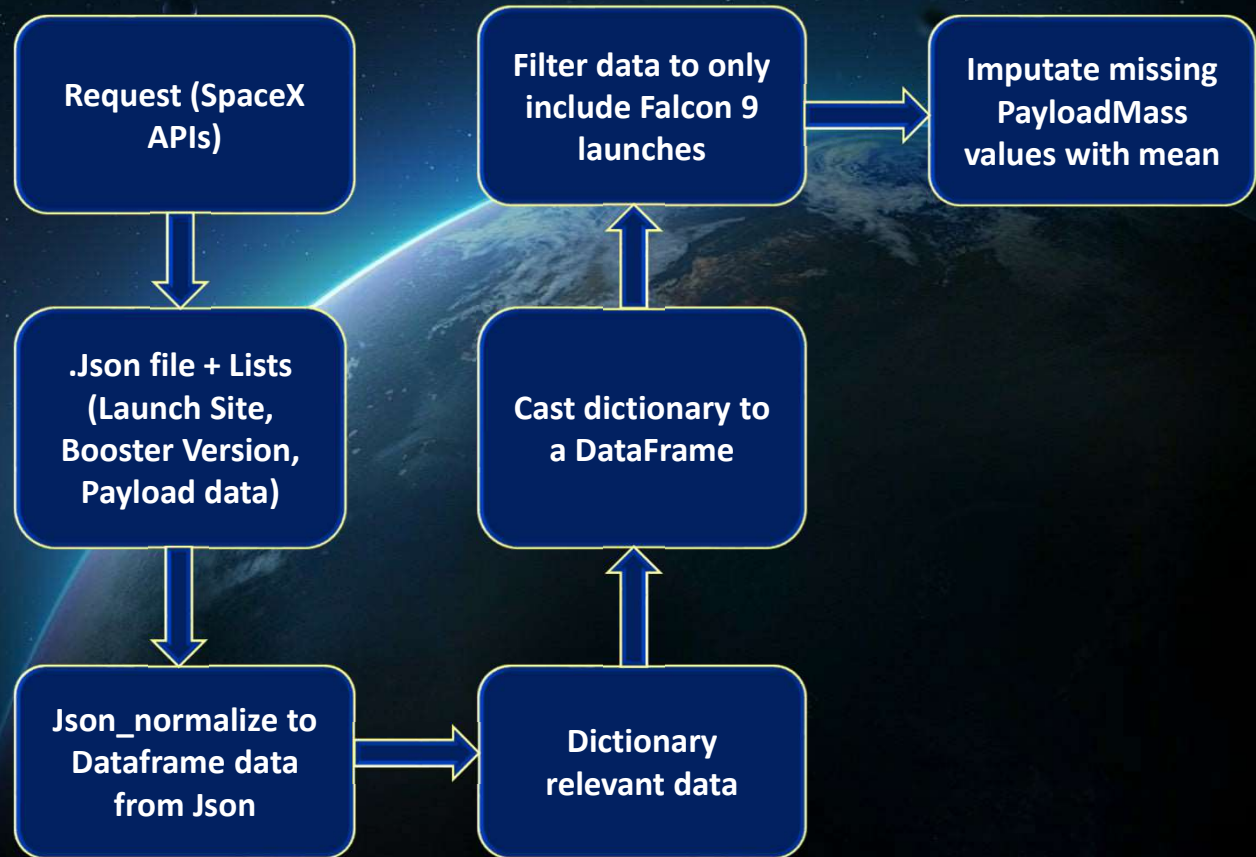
Request (SpaceX APIs)

.Json file + Lists (Launch Site, Booster Version, Payload data)

Json_normalize to Dataframe data from Json

Dictionary relevant data

Cast dictionary to a DataFrame

Filter data to only include Falcon 9 launches

Imputate missing PayloadMass values with mean